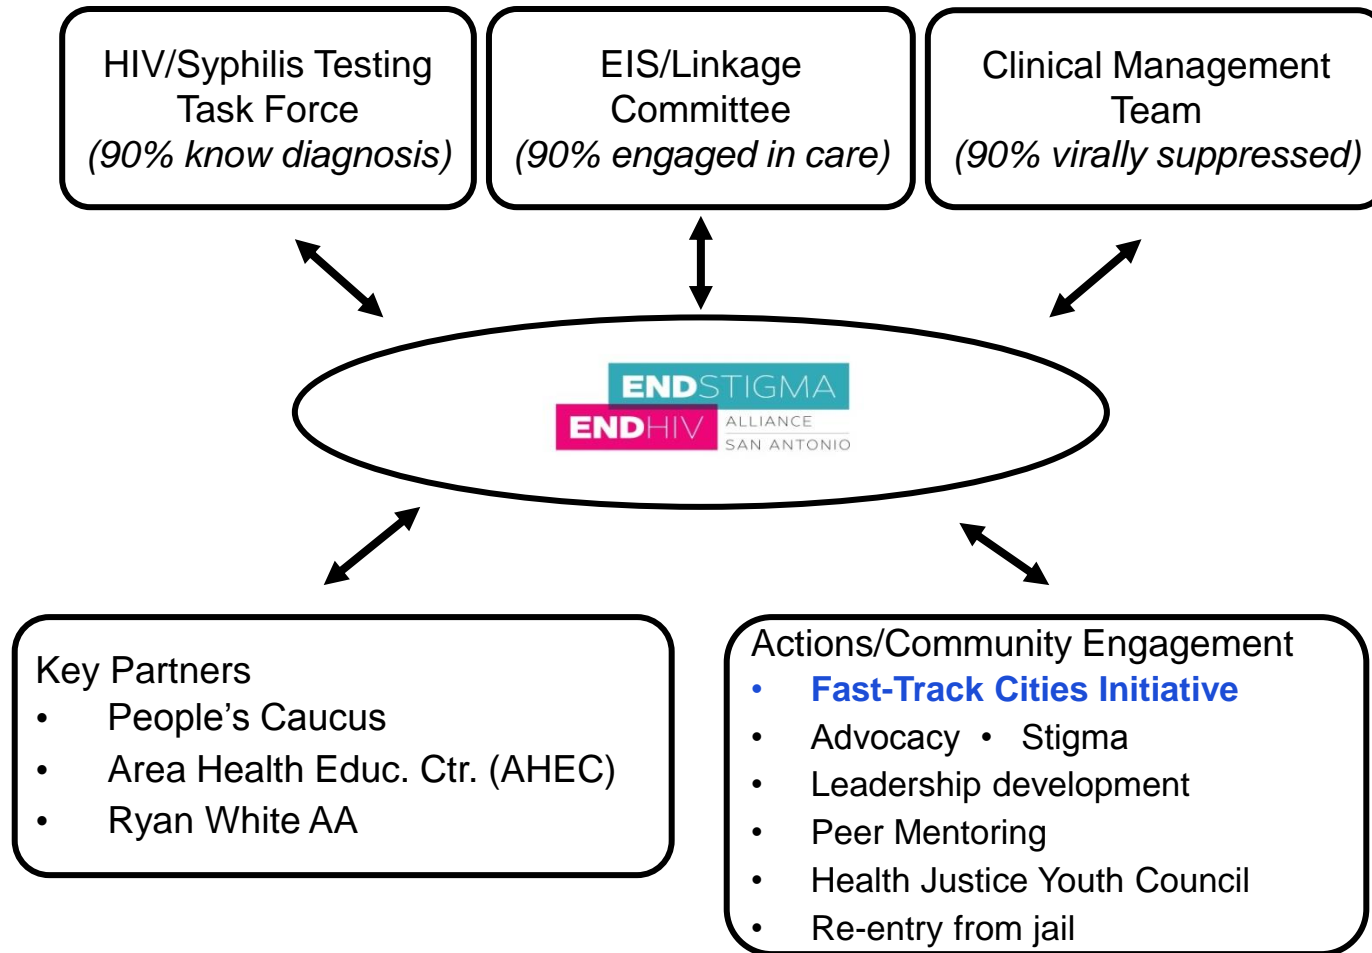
HIV/Syphilis Testing Task Force
(90% know diagnosis)

EIS/Linkage Committee
(90% engaged in care)

Clinical Management Team
(90% virally suppressed)

ENDSTIGMA
ENDHIV ALLIANCE
SAN ANTONIO

Key Partners
• People's Caucus
• Area Health Educ. Ctr. (AHEC)
• Ryan White AA

Actions/Community Engagement
• Fast-Track Cities Initiative
• Advocacy • Stigma
• Leadership development
• Peer Mentoring
• Health Justice Youth Council
• Re-entry from jail